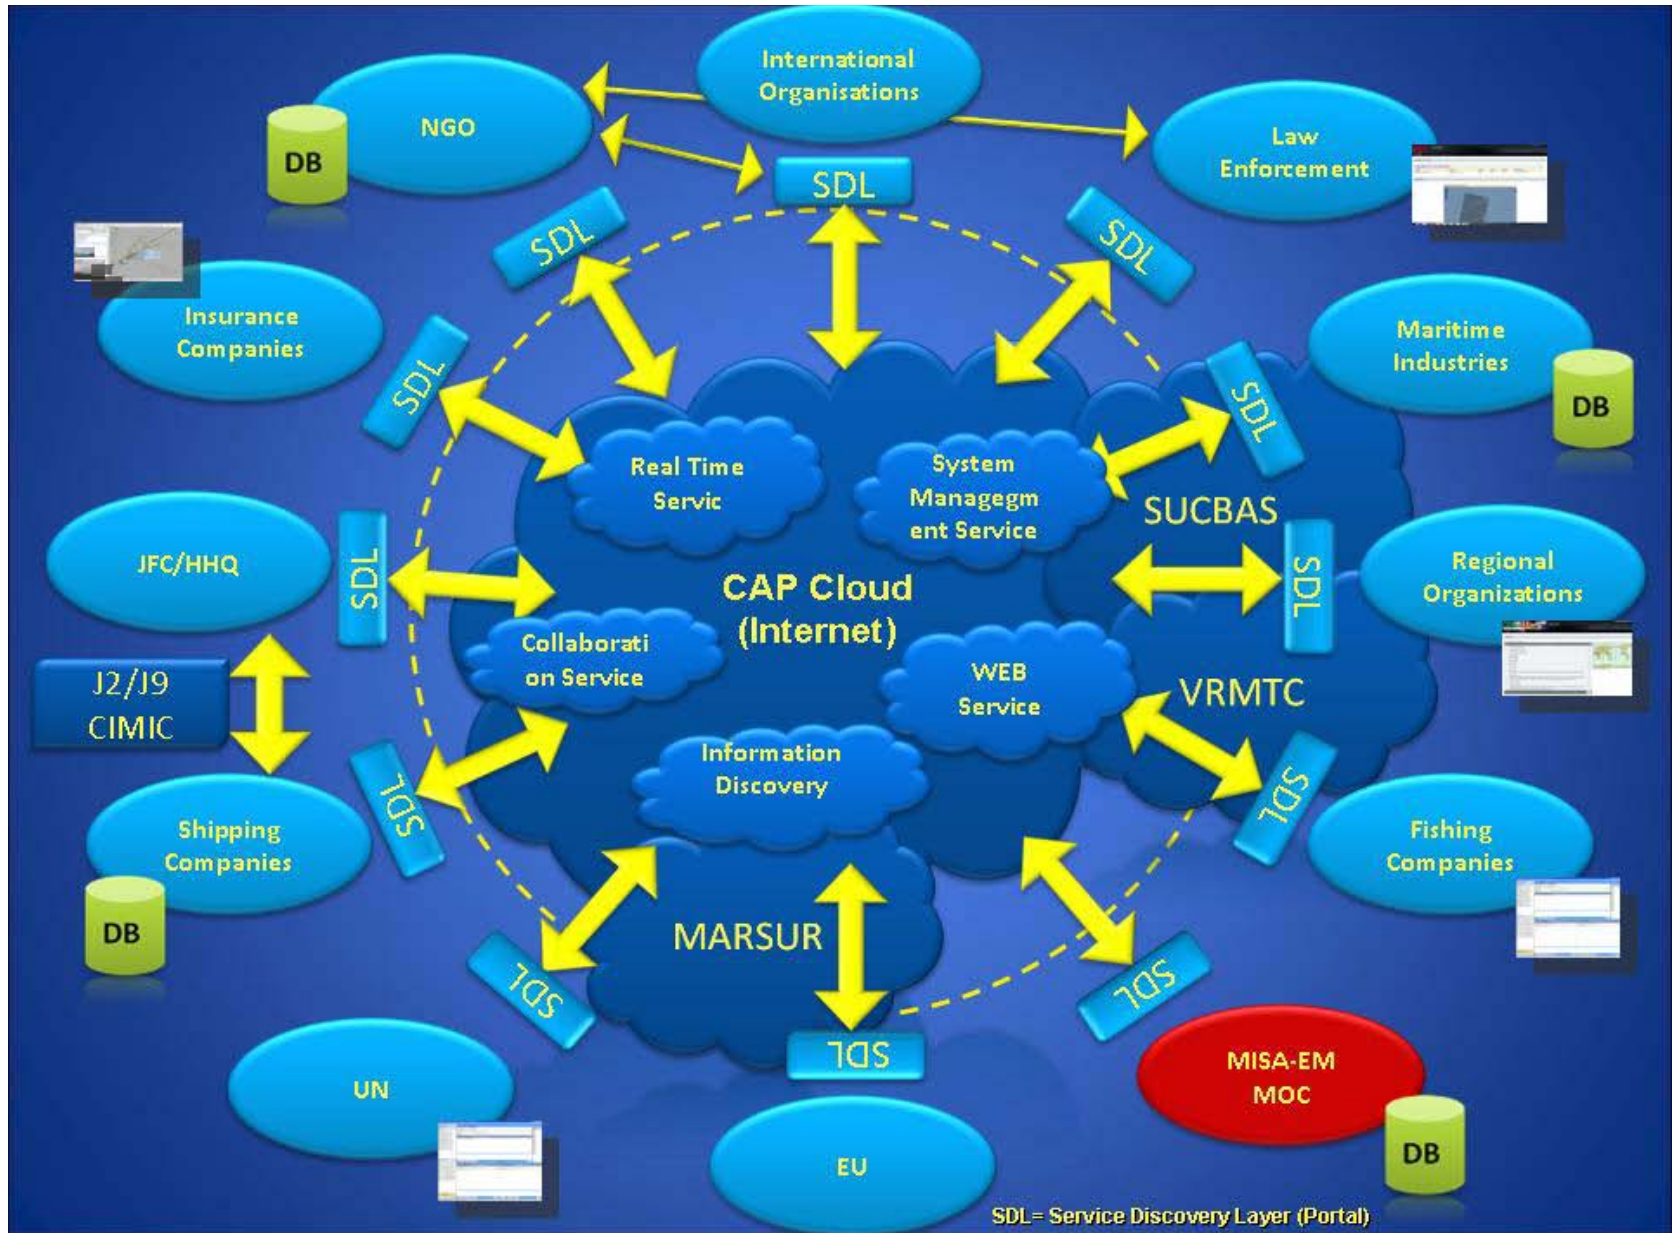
International Organisations

NGO

DB

Law Enforcement

SDL

SDL

SDL

Insurance Companies

SDL

Maritime Industries

DB

SDL

Real Time Servic

System Managegm ent Service

SUCBAS

JFC/HHQ

SDL

CAP Cloud (Internet)

SDL

Regional Organizations

Collaborati on Service

J2/J9 CIMIC

WEB Service

VRMTC

Information Discovery

SDL

SDL

Shipping Companies

Fishing Companies

DB

MARSUR

SDL

SDL

SDL

UN

MISA-EM MOC

DB

EU

SDL= Service Discovery Layer (Portal)